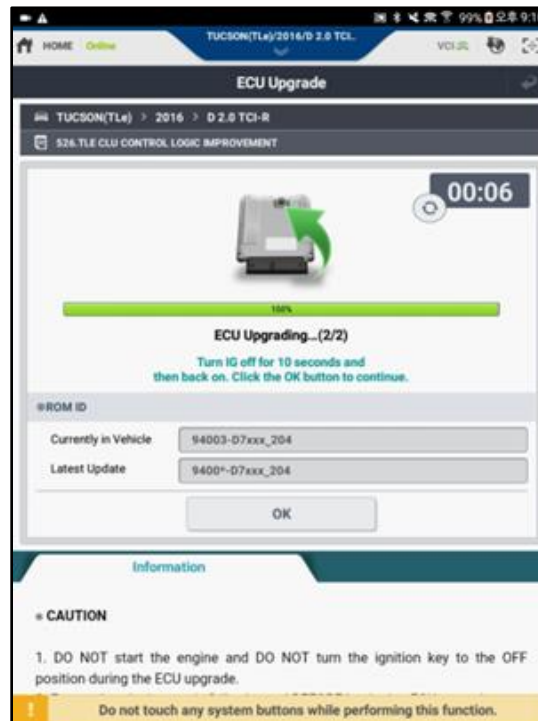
99% 오후 9:1

HOME Online

TUCSON(TLe)/2016/D 2.0 TCI..

VCI

ECU Upgrade

TUCSON(TLe) > 2016 > D 2.0 TCI-R

526.TLE CLU CONTROL LOGIC IMPROVEMENT

00:06

100%

ECU Upgrading...(2/2)

Turn IG off for 10 seconds and then back on. Click the OK button to continue.

ROM ID

Currently in Vehicle | 94003-D7xxx_204

Latest Update | 9400*-D7xxx_204

OK

Information

CAUTION

1. DO NOT start the engine and DO NOT turn the ignition key to the OFF position during the ECU upgrade.

Do not touch any system buttons while performing this function.